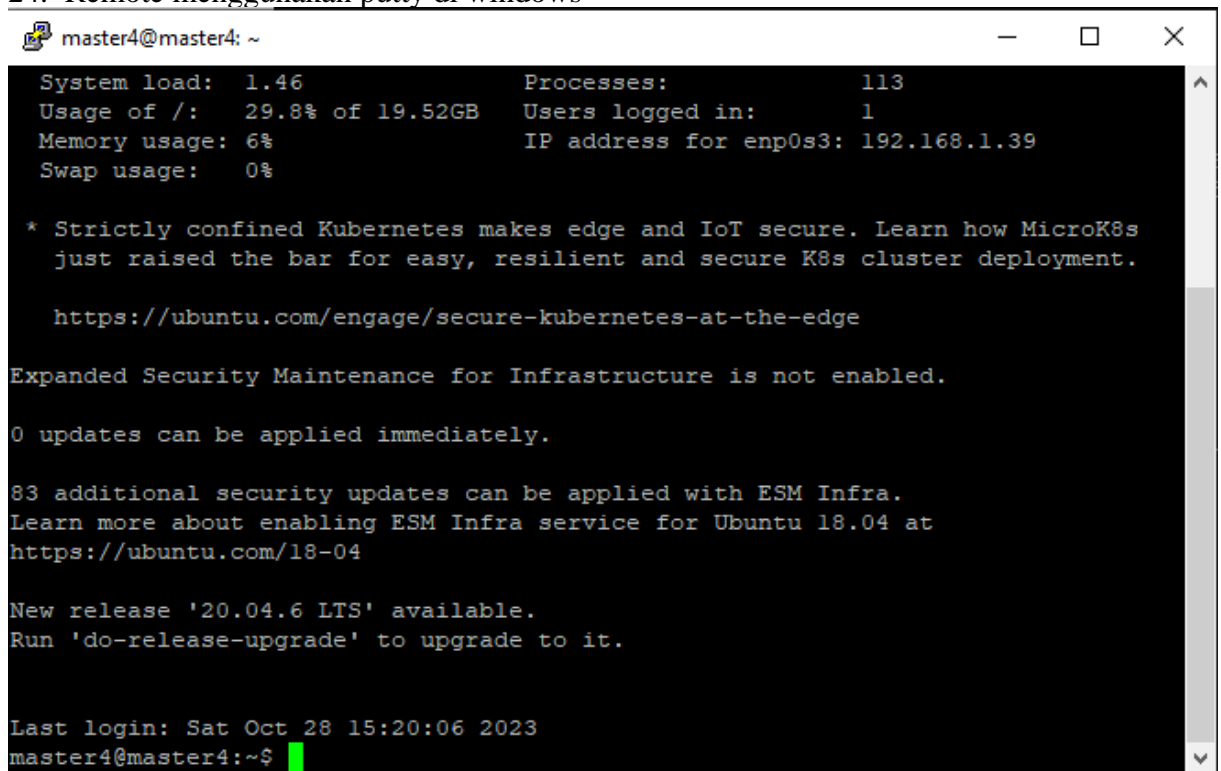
24. Remote menggunakan putty di windows

master4@master4: ~

System load: 1.46 Processes: 113
Usage of /: 29.8% of 19.52GB Users logged in: 1
Memory usage: 6% IP address for enp0s3: 192.168.1.39
Swap usage: 0%

* Strictly confined Kubernetes makes edge and IoT secure. Learn how MicroK8s just raised the bar for easy, resilient and secure K8s cluster deployment.

https://ubuntu.com/engage/secure-kubernetes-at-the-edge

Expanded Security Maintenance for Infrastructure is not enabled.

0 updates can be applied immediately.

83 additional security updates can be applied with ESM Infra.
Learn more about enabling ESM Infra service for Ubuntu 18.04 at
https://ubuntu.com/18-04

New release '20.04.6 LTS' available.
Run 'do-release-upgrade' to upgrade to it.

Last login: Sat Oct 28 15:20:06 2023
master4@master4:~$